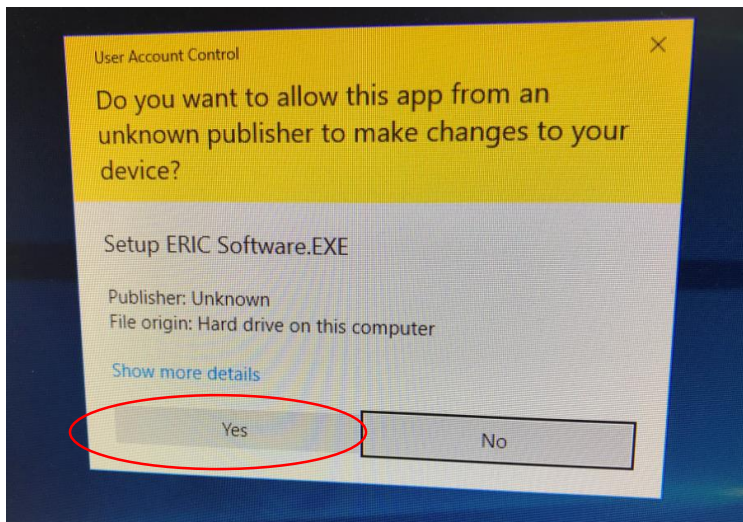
User Account Control

Do you want to allow this app from an unknown publisher to make changes to your device?

Setup ERIC Software.EXE

Publisher: Unknown
File origin: Hard drive on this computer

Show more details

Yes

No